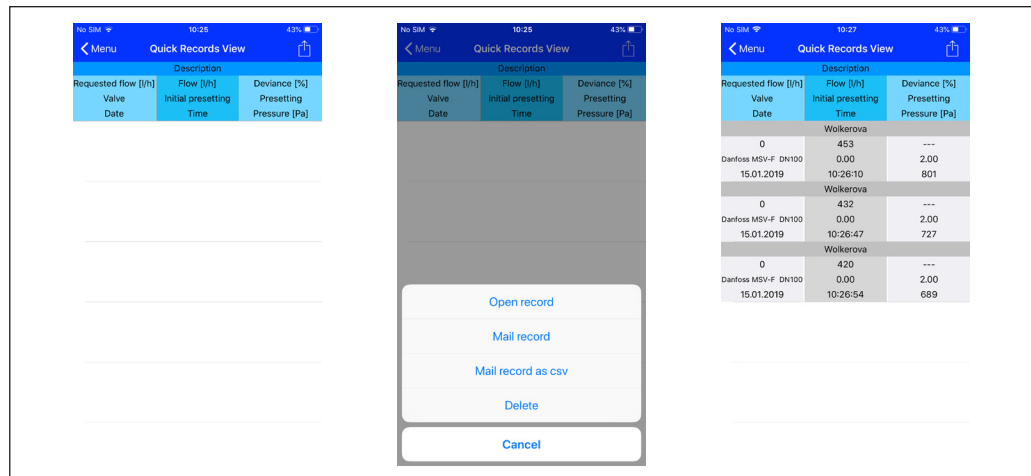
No SIM 10:25 43%

Menu Quick Records View

Description

| Requested flow [l/h] | Flow [l/h] | Deviance [%] |
|---|---|---|
| Valve | Initial presetting | Presetting |
| Date | Time | Pressure [Pa] |

No SIM 10:25 43%

Menu Quick Records View

Description

| Requested flow [l/h] | Flow [l/h] | Deviance [%] |
|---|---|---|
| Valve | Initial presetting | Presetting |
| Date | Time | Pressure [Pa] |

Open record

Mail record

Mail record as csv

Delete

Cancel

No SIM 10:27 43%

Menu Quick Records View

Description

| Requested flow [l/h] | Flow [l/h] | Deviance [%] |
|---|---|---|
| Valve | Initial presetting | Presetting |
| Date | Time | Pressure [Pa] |
| Wolkerova | | |
| 0 | 453 | --- |
| Danfoss MSV-F DN100 | 0.00 | 2.00 |
| 15.01.2019 | 10:26:10 | 801 |
| Wolkerova | | |
| 0 | 432 | --- |
| Danfoss MSV-F DN100 | 0.00 | 2.00 |
| 15.01.2019 | 10:26:47 | 727 |
| Wolkerova | | |
| 0 | 420 | --- |
| Danfoss MSV-F DN100 | 0.00 | 2.00 |
| 15.01.2019 | 10:26:54 | 689 |